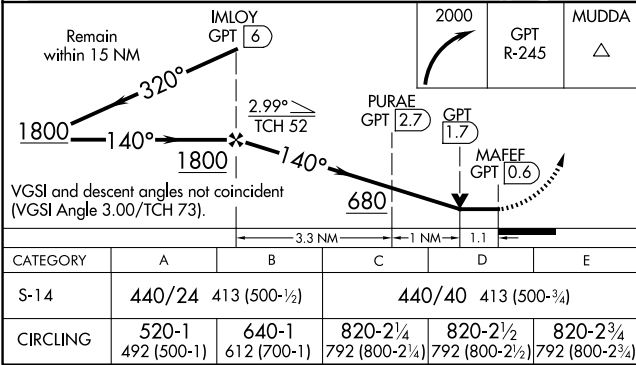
2000

GPT
R-245

MUDDA
$\triangle$

Remain within 15 NM

IMLOY
GPT 6

320°

1800

140°

1800

2.99°
TCH 52

140°

PURAE
GPT 2.7

GPT
1.7

MAFEF
GPT 0.6

680

VGSI and descent angles not coincident (VGSI Angle 3.00/TCH 73).

3.3 NM

1 NM

1.1

| CATEGORY | A | B | C | D | E |
|---|---|---|---|---|---|
| S-14 | 440/24 | 413 (500-½) | 440/40 413 (500-¾) | | |
| CIRCLING | 520-1<br>492 (500-1) | 640-1<br>612 (700-1) | 820-2¼<br>792 (800-2¼) | 820-2½<br>792 (800-2½) | 820-2¾<br>792 (800-2¾) |